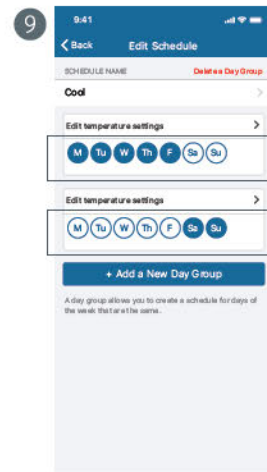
9

9:41

Back

Edit Schedule

SCHEDULE NAME

Delete a Day Group

Cool

Edit temperature settings

M Tu W Th F Sa Su

Edit temperature settings

M Tu W Th F Sa Su

+ Add a New Day Group

A day group allows you to create a schedule for days of the week that are the same.